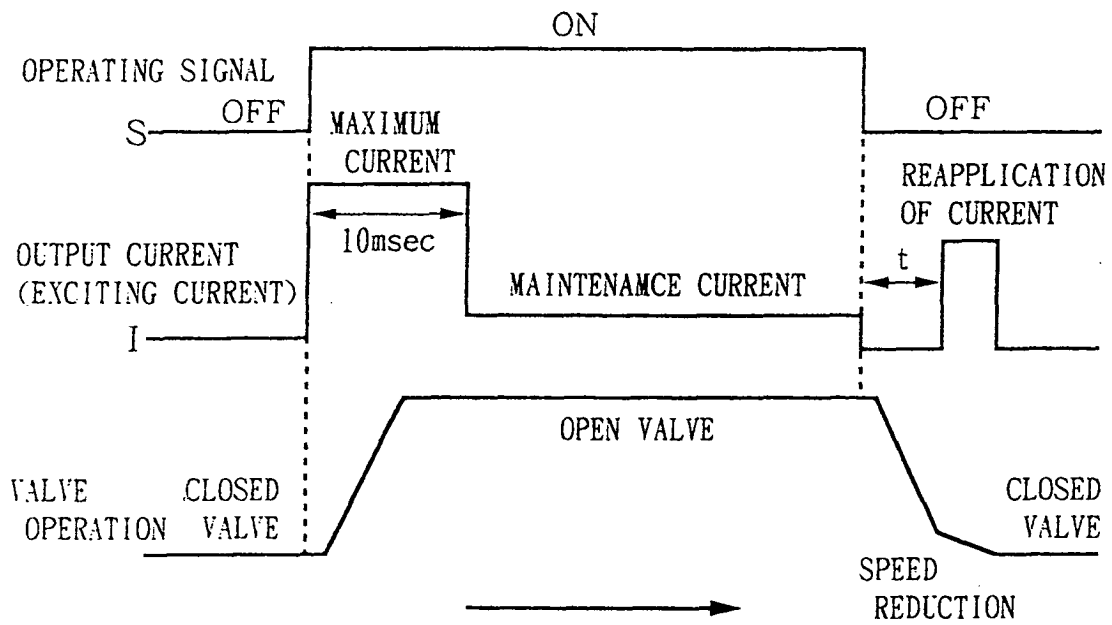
ON

OPERATING SIGNAL

OFF

S

MAXIMUM CURRENT

OFF

REAPPLICATION OF CURRENT

10msec

OUTPUT CURRENT (EXCITING CURRENT)

t

MAINTENAMCE CURRENT

I

OPEN VALVE

VALVE OPERATION

CLOSED VALVE

CLOSED VALVE

SPEED REDUCTION